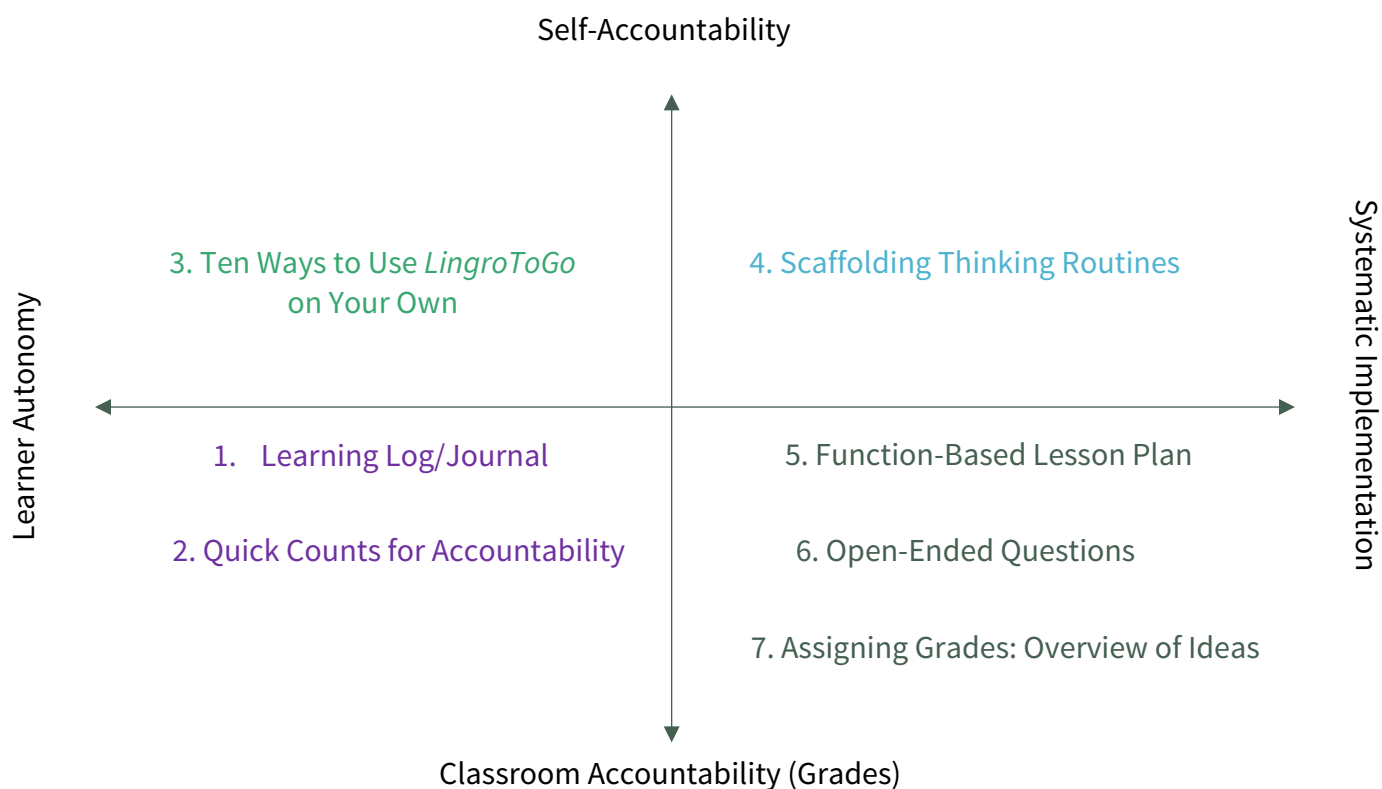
Self-Accountability

Learner Autonomy

Systematic Implementation

3. Ten Ways to Use *LingroToGo* on Your Own

4. Scaffolding Thinking Routines

1. Learning Log/Journal

2. Quick Counts for Accountability

5. Function-Based Lesson Plan

6. Open-Ended Questions

7. Assigning Grades: Overview of Ideas

Classroom Accountability (Grades)